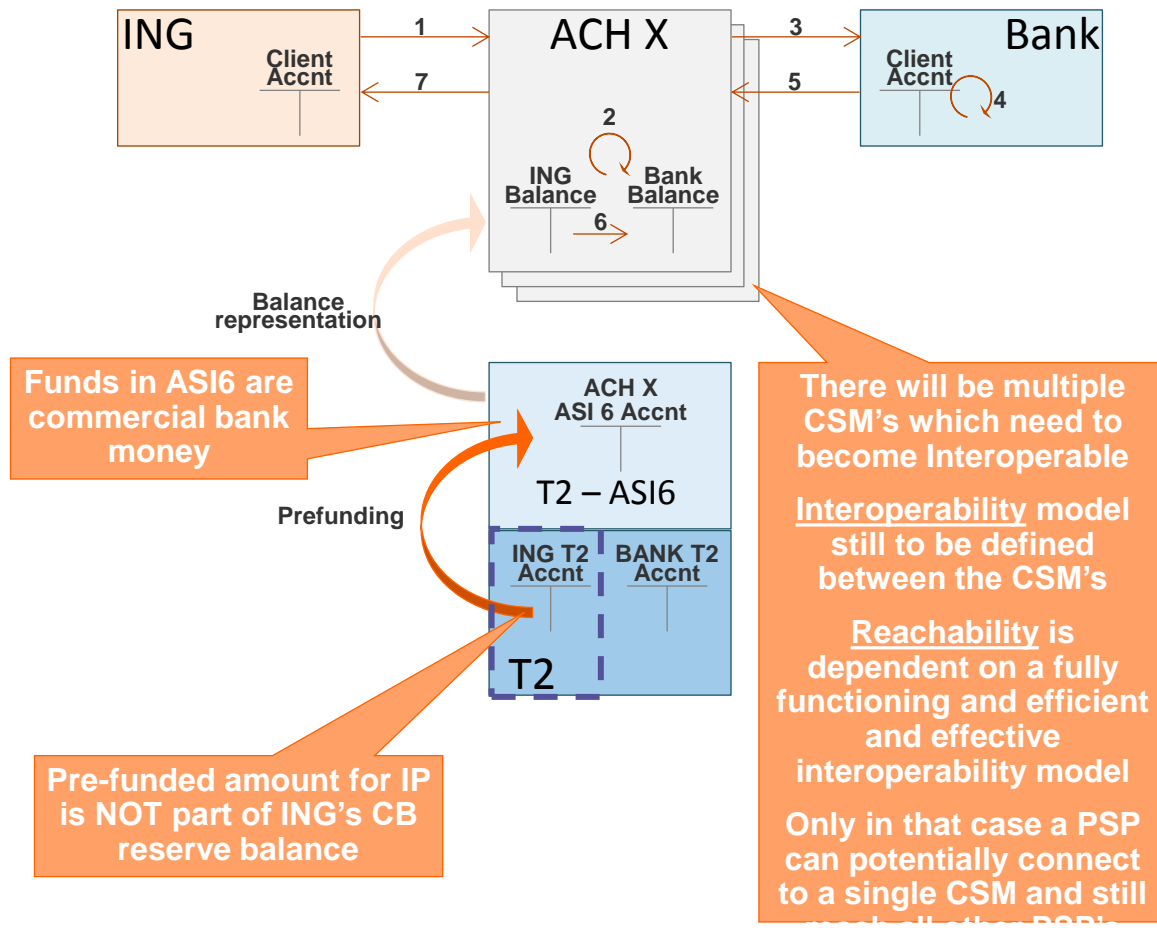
ING

Client Accnt

1

7

ACH X

2

ING Balance

Bank Balance

6

3

5

Bank

Client Accnt

4

Balance representation

Funds in ASI6 are commercial bank money

ACH X ASI 6 Accnt

T2 – ASI6

Prefunding

ING T2 Accnt

BANK T2 Accnt

T2

Pre-funded amount for IP is NOT part of ING's CB reserve balance

There will be multiple CSM's which need to become Interoperable

Interoperability model still to be defined between the CSM's

Reachability is dependent on a fully functioning and efficient and effective interoperability model

Only in that case a PSP can potentially connect to a single CSM and still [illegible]